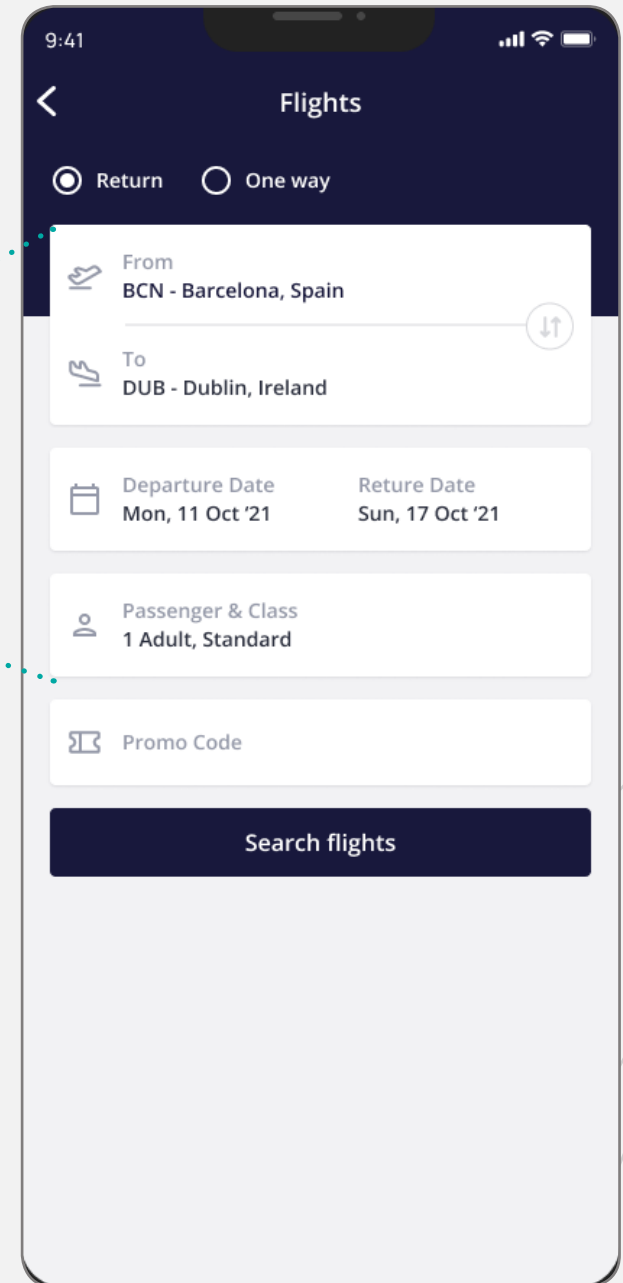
9:41

Flights

Return One way

From
BCN - Barcelona, Spain

To
DUB - Dublin, Ireland

Departure Date
Mon, 11 Oct '21

Reture Date
Sun, 17 Oct '21

Passenger & Class
1 Adult, Standard

Promo Code

Search flights